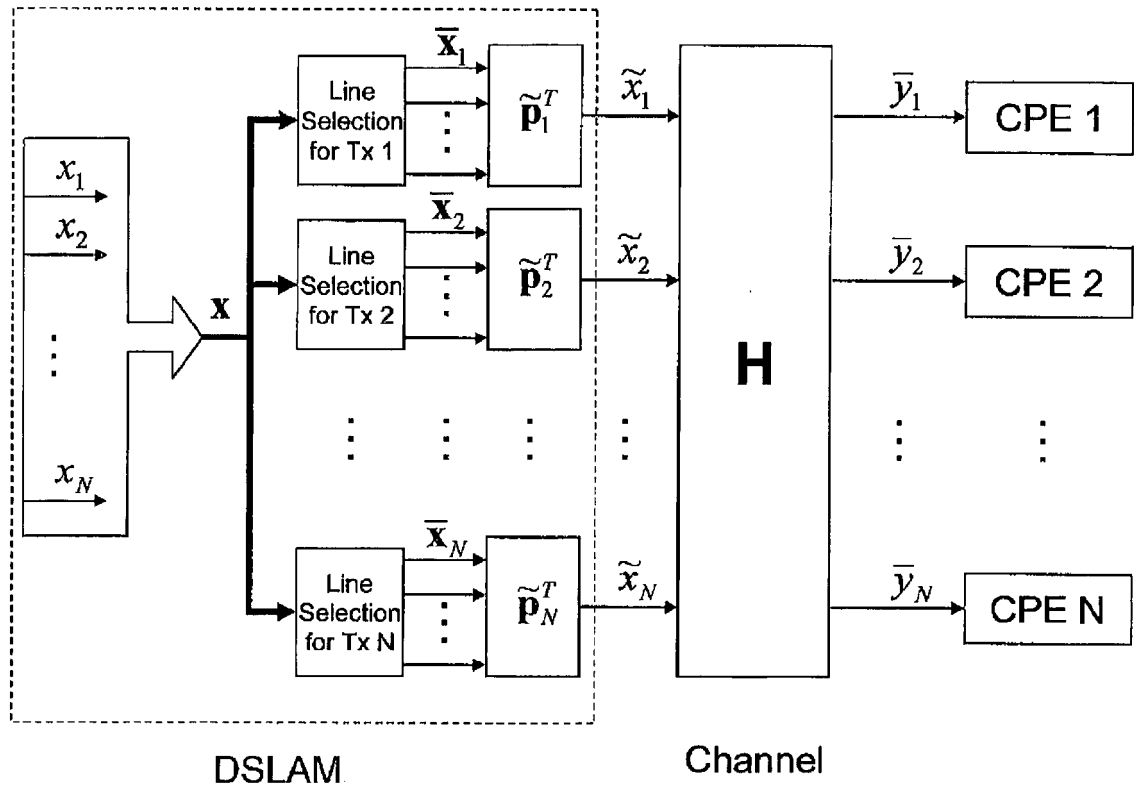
$x_1$
$x_2$
$\vdots$
$x_N$

$\mathbf{x}$

Line Selection for Tx 1
$\overline{\mathbf{x}}_1$
$\widetilde{\mathbf{p}}_1^T$
$\widetilde{x}_1$

Line Selection for Tx 2
$\overline{\mathbf{x}}_2$
$\widetilde{\mathbf{p}}_2^T$
$\widetilde{x}_2$

Line Selection for Tx N
$\overline{\mathbf{x}}_N$
$\widetilde{\mathbf{p}}_N^T$
$\widetilde{x}_N$

H

$\overline{y}_1$
CPE 1
$\overline{y}_2$
CPE 2
$\overline{y}_N$
CPE N

DSLAM

Channel